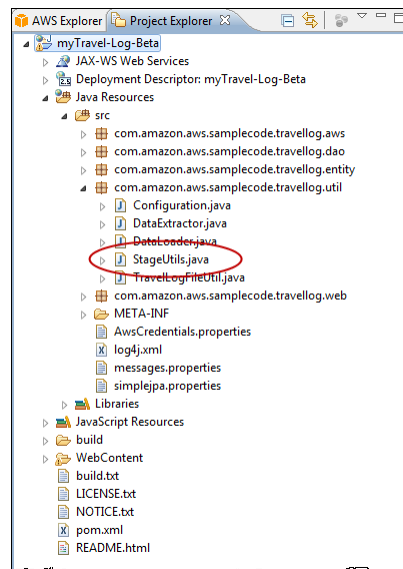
AWS Explorer
Project Explorer

myTravel-Log-Beta
JAX-WS Web Services
Deployment Descriptor: myTravel-Log-Beta
Java Resources
src
com.amazon.aws.samplecode.travellog.aws
com.amazon.aws.samplecode.travellog.dao
com.amazon.aws.samplecode.travellog.entity
com.amazon.aws.samplecode.travellog.util
Configuration.java
DataExtractor.java
DataLoader.java
StageUtils.java
TravelLogFileUtil.java
com.amazon.aws.samplecode.travellog.web
META-INF
AwsCredentials.properties
log4j.xml
messages.properties
simplejpa.properties
Libraries
JavaScript Resources
build
WebContent
build.txt
LICENSE.txt
NOTICE.txt
pom.xml
README.html